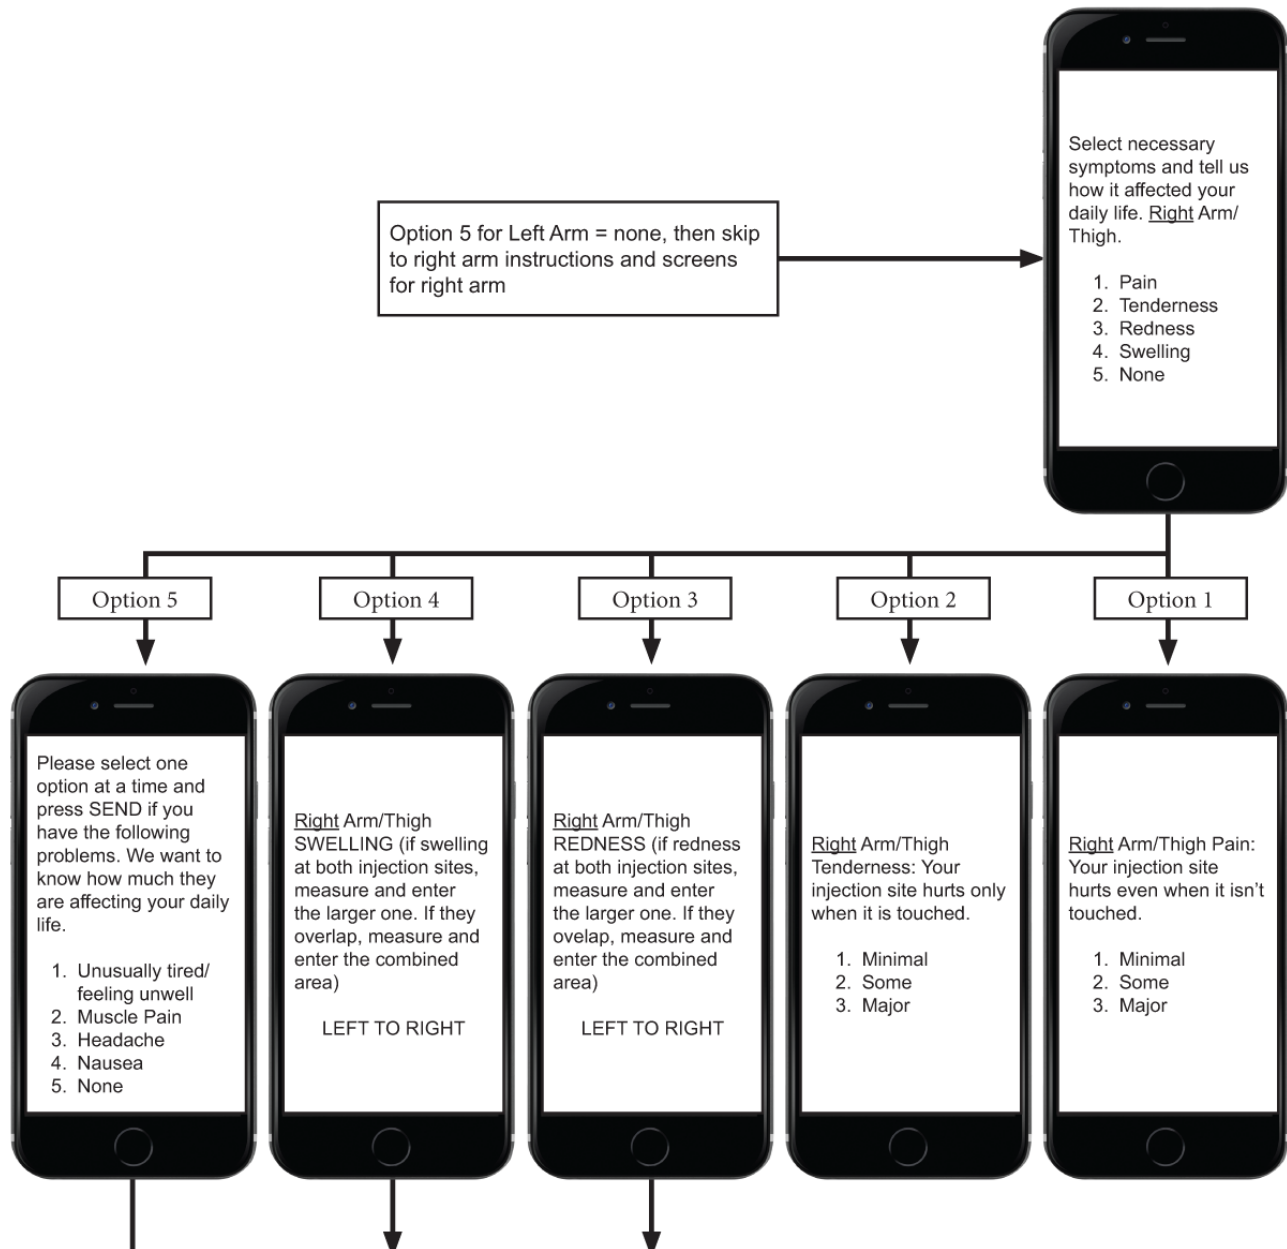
Option 5 for Left Arm = none, then skip to right arm instructions and screens for right arm

Select necessary symptoms and tell us how it affected your daily life. Right Arm/ Thigh.

1. Pain
2. Tenderness
3. Redness
4. Swelling
5. None

Option 5

Option 4

Option 3

Option 2

Option 1

Please select one option at a time and press SEND if you have the following problems. We want to know how much they are affecting your daily life.

1. Unusually tired/ feeling unwell
2. Muscle Pain
3. Headache
4. Nausea
5. None

Right Arm/Thigh SWELLING (if swelling at both injection sites, measure and enter the larger one. If they overlap, measure and enter the combined area)

LEFT TO RIGHT

Right Arm/Thigh REDNESS (if redness at both injection sites, measure and enter the larger one. If they ovelap, measure and enter the combined area)

LEFT TO RIGHT

Right Arm/Thigh Tenderness: Your injection site hurts only when it is touched.

1. Minimal
2. Some
3. Major

Right Arm/Thigh Pain: Your injection site hurts even when it isn't touched.

1. Minimal
2. Some
3. Major